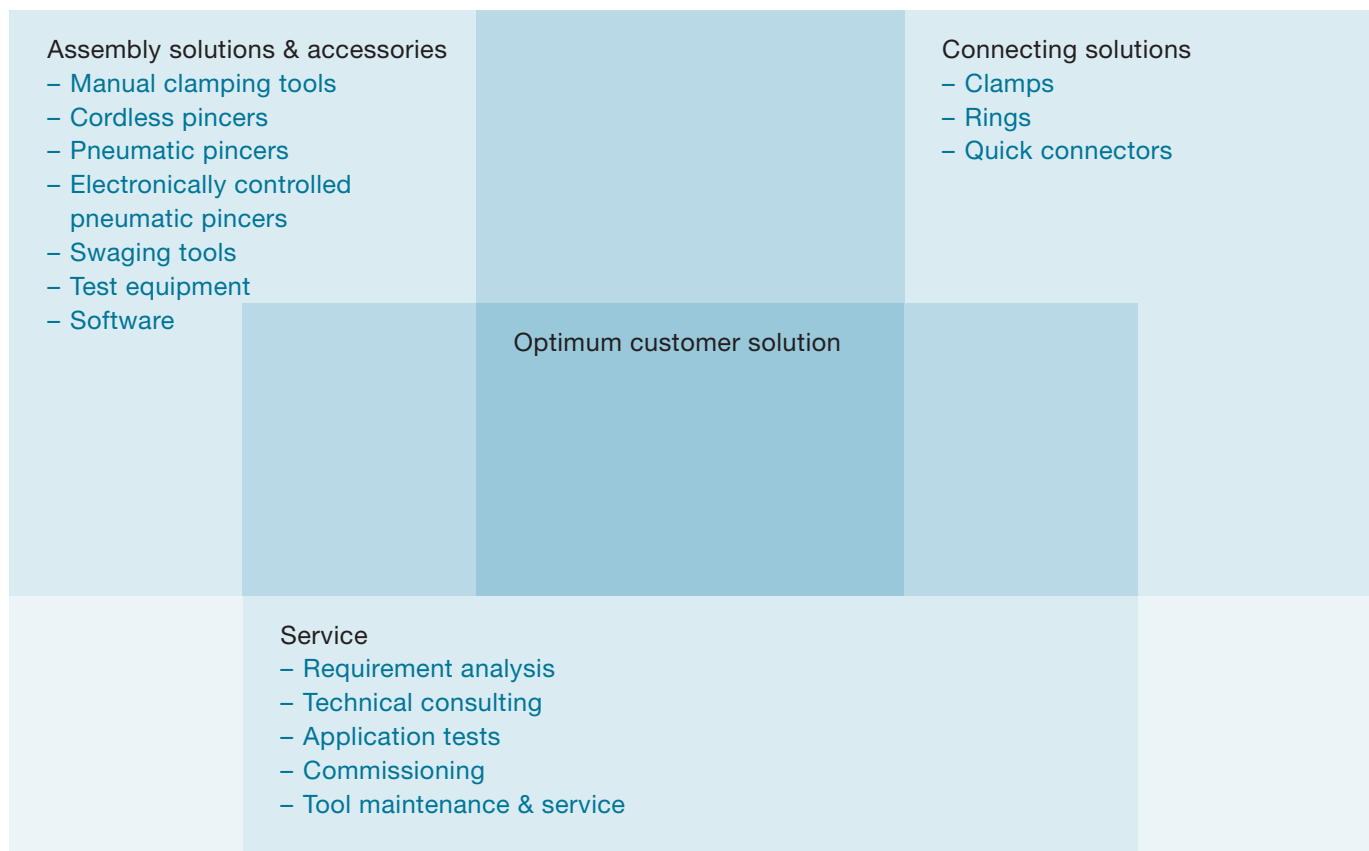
Assembly solutions & accessories
– Manual clamping tools
– Cordless pincers
– Pneumatic pincers
– Electronically controlled pneumatic pincers
– Swaging tools
– Test equipment
– Software

Connecting solutions
– Clamps
– Rings
– Quick connectors

Optimum customer solution

Service
– Requirement analysis
– Technical consulting
– Application tests
– Commissioning
– Tool maintenance & service